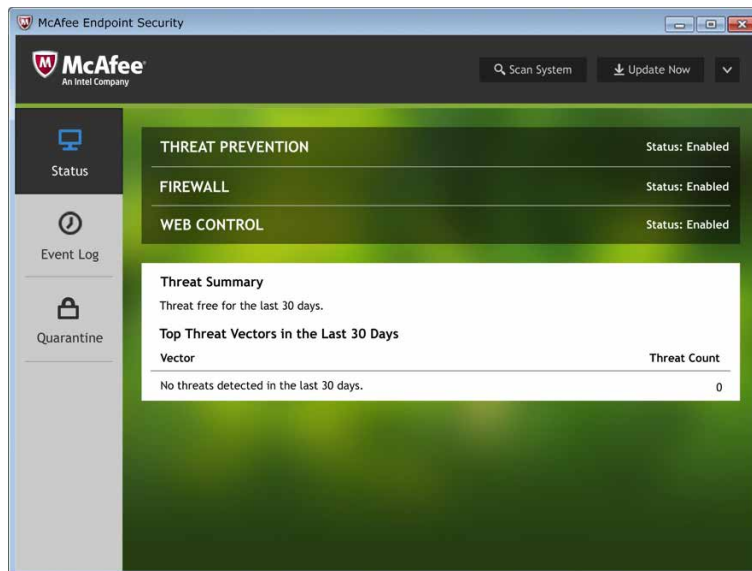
McAfee Endpoint Security

McAfee
An Intel Company

Scan System
Update Now

Status
Event Log
Quarantine

THREAT PREVENTION Status: Enabled
FIREWALL Status: Enabled
WEB CONTROL Status: Enabled

Threat Summary
Threat free for the last 30 days.

Top Threat Vectors in the Last 30 Days

| Vector | Threat Count |
|---|---|
| No threats detected in the last 30 days. | 0 |